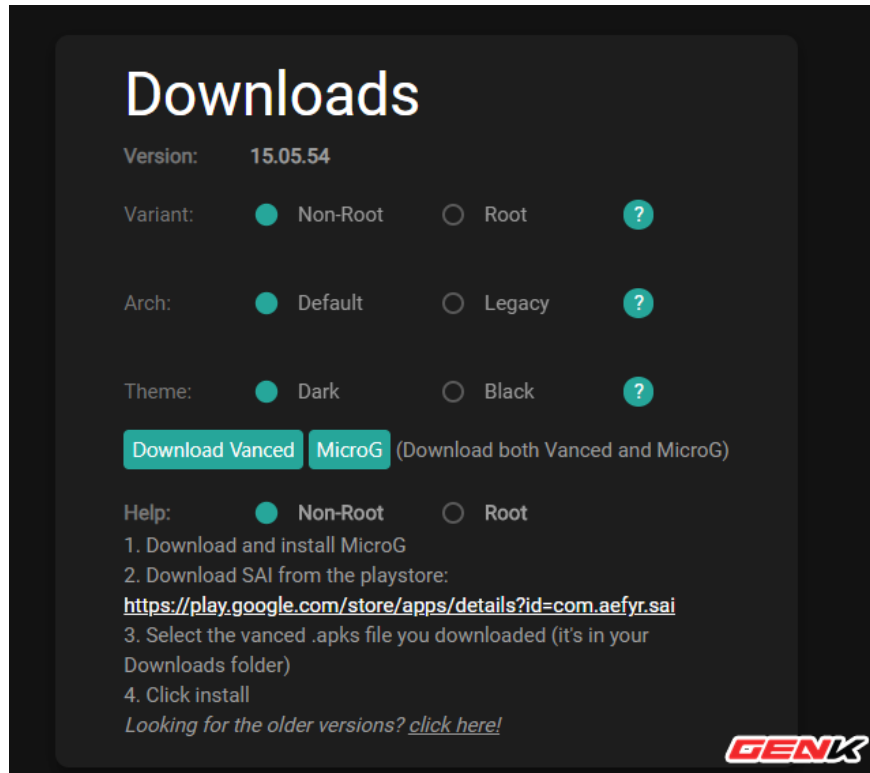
Downloads

Version: 15.05.54

Variant: Non-Root Root ?

Arch: Default Legacy ?

Theme: Dark Black ?

Download Vanced MicroG (Download both Vanced and MicroG)

Help: Non-Root Root

1. Download and install MicroG
2. Download SAI from the playstore: https://play.google.com/store/apps/details?id=com.aefyr.sai
3. Select the vanced .apks file you downloaded (it's in your Downloads folder)
4. Click install

*Looking for the older versions? click here!*

GENK